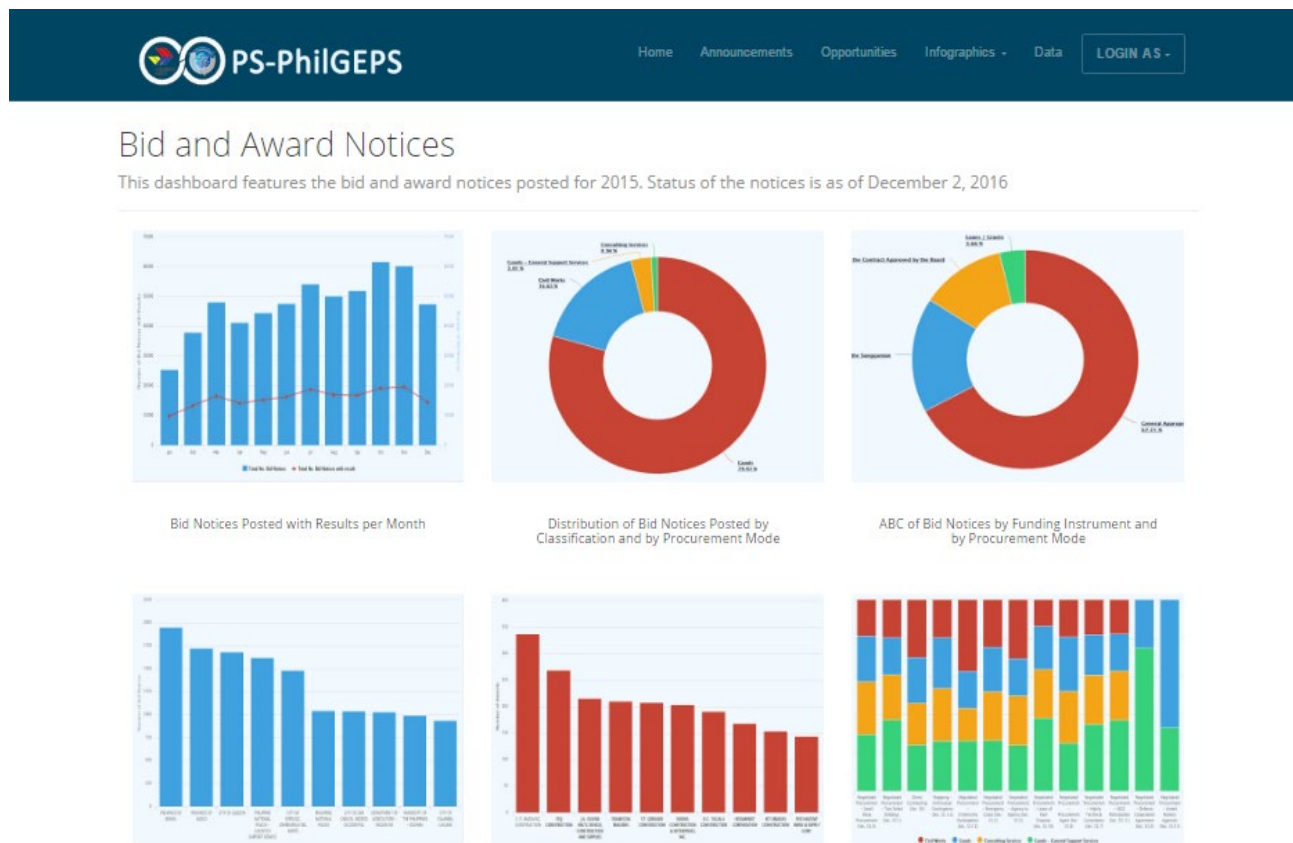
PS-PhilGEPS

Home Announcements Opportunities Infographics - Data LOGIN AS -

Bid and Award Notices

This dashboard features the bid and award notices posted for 2015. Status of the notices is as of December 2, 2016

Consulting Services
Goods - General Support Services
Civil Works
Goods

Loans / Grants
the Contract Approved by the Board
the Sanggunian
General Appropr

Bid Notices Posted with Results per Month

Distribution of Bid Notices Posted by Classification and by Procurement Mode

ABC of Bid Notices by Funding Instrument and by Procurement Mode

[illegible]